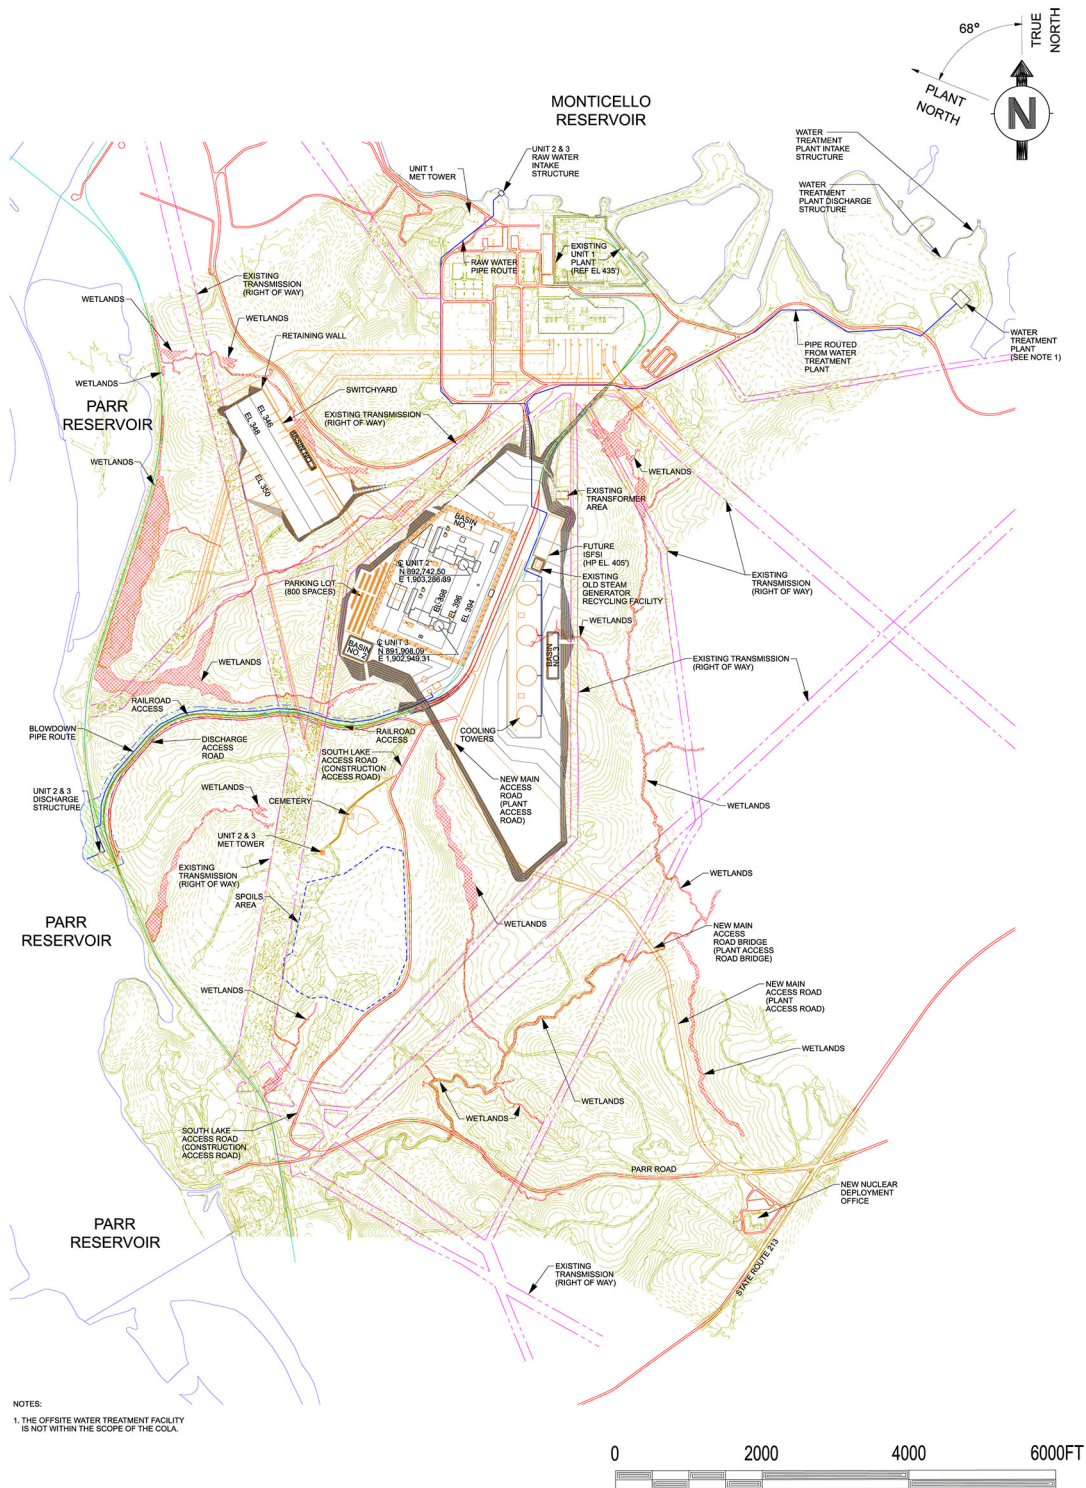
68°

TRUE NORTH

PLANT NORTH

N

MONTICELLO RESERVOIR

UNIT 2 & 3 RAW WATER INTAKE STRUCTURE

UNIT 1 MET TOWER

WATER TREATMENT PLANT INTAKE STRUCTURE

WATER TREATMENT PLANT DISCHARGE STRUCTURE

EXISTING UNIT 1 PLANT (REF EL 435')

RAW WATER PIPE ROUTE

EXISTING TRANSMISSION (RIGHT OF WAY)

WETLANDS

WETLANDS

RETAINING WALL

WATER TREATMENT PLANT (SEE NOTE 1)

PIPE ROUTED FROM WATER TREATMENT PLANT

WETLANDS

PARR RESERVOIR

SWITCHYARD

EXISTING TRANSMISSION (RIGHT OF WAY)

EL 346

EL 348

EL 350

WETLANDS

WETLANDS

EXISTING TRANSFORMER AREA

BASIN NO. 1

FUTURE ISFSI (HP EL. 405')

EXISTING OLD STEAM GENERATOR RECYCLING FACILITY

EXISTING TRANSMISSION (RIGHT OF WAY)

℄ UNIT 2 N 892,742.50 E 1,903,286.69

PARKING LOT (800 SPACES)

EL 398

EL 396

EL 394

WETLANDS

℄ UNIT 3 N 891,908.09 E 1,902,949.31

BASIN NO. 2

BASIN NO. 3

EXISTING TRANSMISSION (RIGHT OF WAY)

WETLANDS

RAILROAD ACCESS

BLOWDOWN PIPE ROUTE

DISCHARGE ACCESS ROAD

RAILROAD ACCESS

COOLING TOWERS

SOUTH LAKE ACCESS ROAD (CONSTRUCTION ACCESS ROAD)

NEW MAIN ACCESS ROAD (PLANT ACCESS ROAD)

UNIT 2 & 3 DISCHARGE STRUCTURE

WETLANDS

CEMETERY

WETLANDS

UNIT 2 & 3 MET TOWER

EXISTING TRANSMISSION (RIGHT OF WAY)

WETLANDS

SPOILS AREA

WETLANDS

PARR RESERVOIR

NEW MAIN ACCESS ROAD BRIDGE (PLANT ACCESS ROAD BRIDGE)

NEW MAIN ACCESS ROAD (PLANT ACCESS ROAD)

WETLANDS

WETLANDS

WETLANDS

WETLANDS

SOUTH LAKE ACCESS ROAD (CONSTRUCTION ACCESS ROAD)

PARR ROAD

NEW NUCLEAR DEPLOYMENT OFFICE

PARR RESERVOIR

STATE ROUTE 213

EXISTING TRANSMISSION (RIGHT OF WAY)

NOTES:

1. THE OFFSITE WATER TREATMENT FACILITY IS NOT WITHIN THE SCOPE OF THE COLA.

0 2000 4000 6000FT